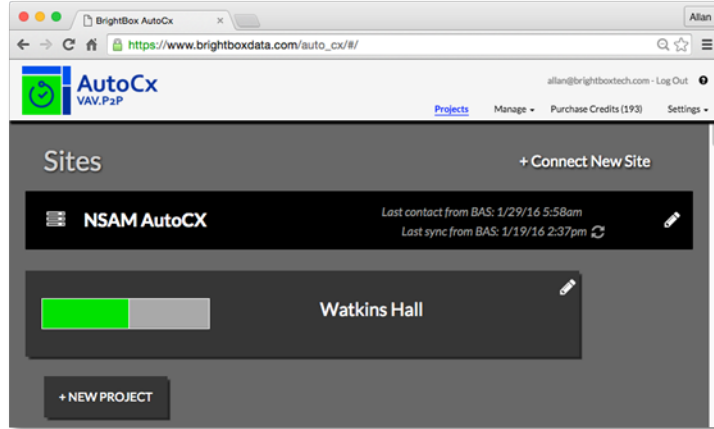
BrightBox AutoCx

Allan

https://www.brightboxdata.com/auto_cx/#/

AutoCx
VAV.P2P

allan@brightboxtech.com - Log Out

Projects Manage Purchase Credits (193) Settings

Sites

+ Connect New Site

NSAM AutoCX

Last contact from BAS: 1/29/16 5:58am
Last sync from BAS: 1/19/16 2:37pm

Watkins Hall

+ NEW PROJECT